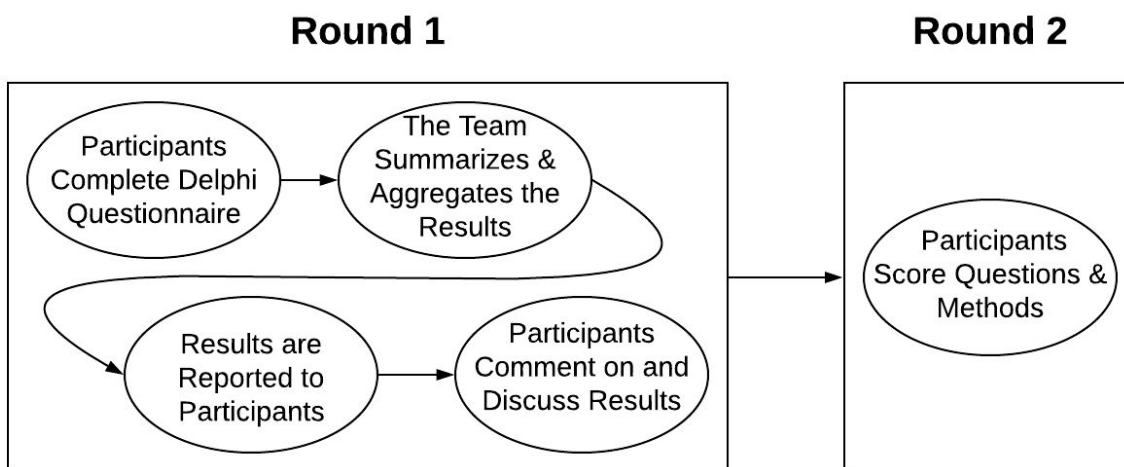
Round 1

Participants Complete Delphi Questionnaire

The Team Summarizes & Aggregates the Results

Results are Reported to Participants

Participants Comment on and Discuss Results

Round 2

Participants Score Questions & Methods